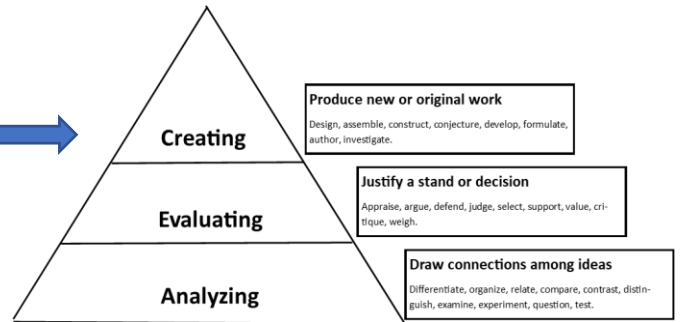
Creating

Produce new or original work

Design, assemble, construct, conjecture, develop, formulate, author, investigate.

Evaluating

Justify a stand or decision

Appraise, argue, defend, judge, select, support, value, critique, weigh.

Analyzing

Draw connections among ideas

Differentiate, organize, relate, compare, contrast, distinguish, examine, experiment, question, test.